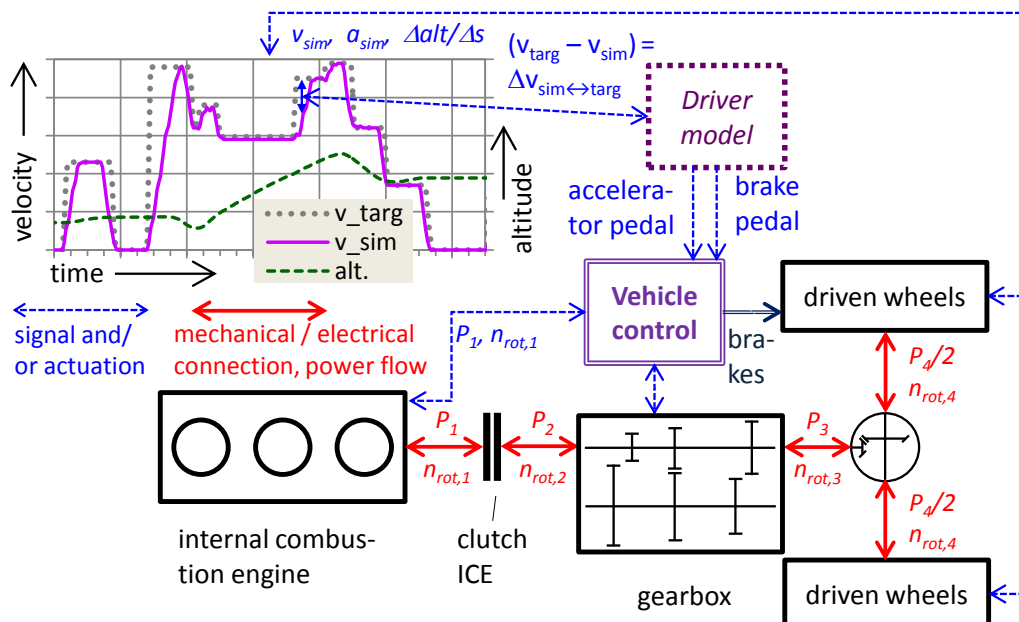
$v_{sim}$, $a_{sim}$, $\Delta alt/\Delta s$

$(v_{targ} - v_{sim}) = \Delta v_{sim\leftrightarrow targ}$

velocity

altitude

time

v_targ

v_sim

alt.

Driver model

accelerator pedal

brake pedal

signal and/ or actuation

mechanical / electrical connection, power flow

$P_1$, $n_{rot,1}$

Vehicle control

driven wheels

brakes

$P_4/2$
$n_{rot,4}$

$P_1$
$n_{rot,1}$

$P_2$
$n_{rot,2}$

$P_3$
$n_{rot,3}$

$P_4/2$
$n_{rot,4}$

internal combustion engine

clutch ICE

gearbox

driven wheels